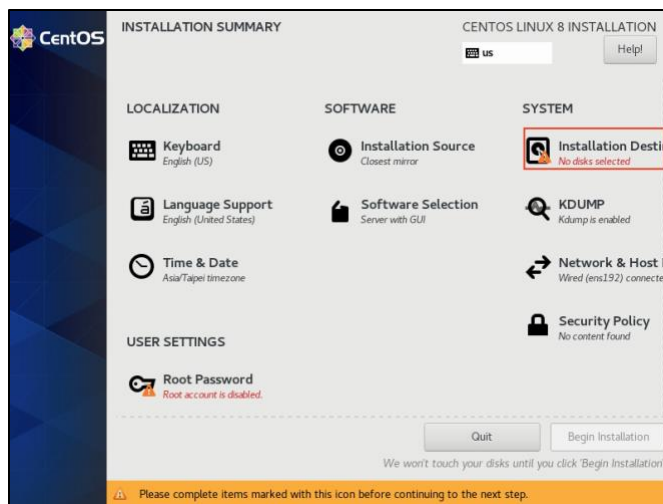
CentOS

INSTALLATION SUMMARY

CENTOS LINUX 8 INSTALLATION

us

Help!

LOCALIZATION

Keyboard
English (US)

Language Support
English (United States)

Time & Date
Asia/Taipei timezone

SOFTWARE

Installation Source
Closest mirror

Software Selection
Server with GUI

SYSTEM

Installation Desti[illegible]
No disks selected

KDUMP
Kdump is enabled

Network & Host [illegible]
Wired (ens192) connecte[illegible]

Security Policy
No content found

USER SETTINGS

Root Password
Root account is disabled.

Quit

Begin Installation

We won't touch your disks until you click 'Begin Installation'

Please complete items marked with this icon before continuing to the next step.